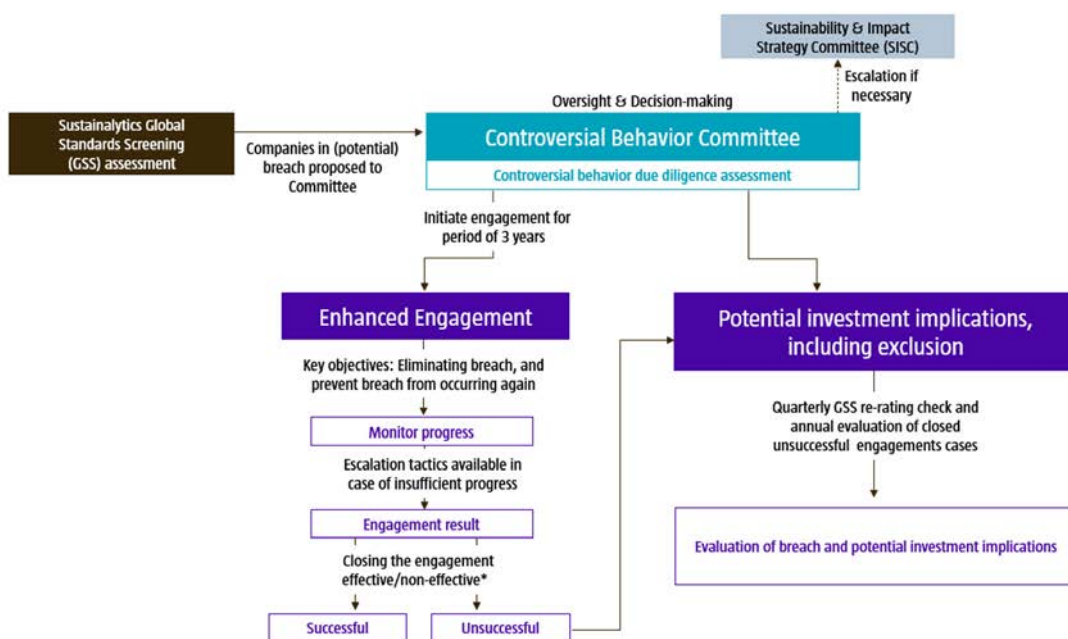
Sustainability & Impact Strategy Committee (SISC)

Escalation if necessary

Oversight & Decision-making

Sustainalytics Global Standards Screening (GSS) assessment

Companies in (potential) breach proposed to Committee

Controversial Behavior Committee

Controversial behavior due diligence assessment

Initiate engagement for period of 3 years

Enhanced Engagement

Key objectives: Eliminating breach, and prevent breach from occurring again

Monitor progress

Escalation tactics available in case of insufficient progress

Engagement result

Closing the engagement effective/non-effective*

Successful

Unsuccessful

Potential investment implications, including exclusion

Quarterly GSS re-rating check and annual evaluation of closed unsuccessful engagements cases

Evaluation of breach and potential investment implications